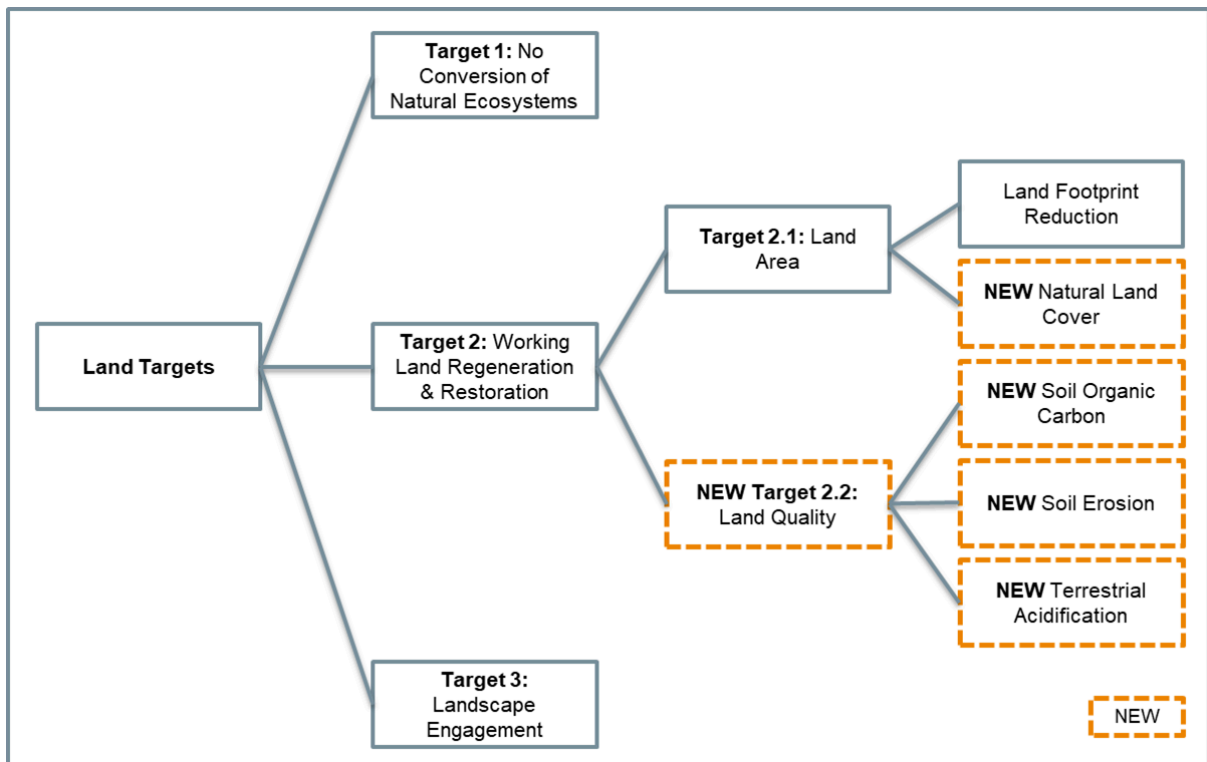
Land Targets

Target 1: No Conversion of Natural Ecosystems

Target 2: Working Land Regeneration & Restoration

Target 3: Landscape Engagement

Target 2.1: Land Area

NEW Target 2.2: Land Quality

Land Footprint Reduction

NEW Natural Land Cover

NEW Soil Organic Carbon

NEW Soil Erosion

NEW Terrestrial Acidification

NEW